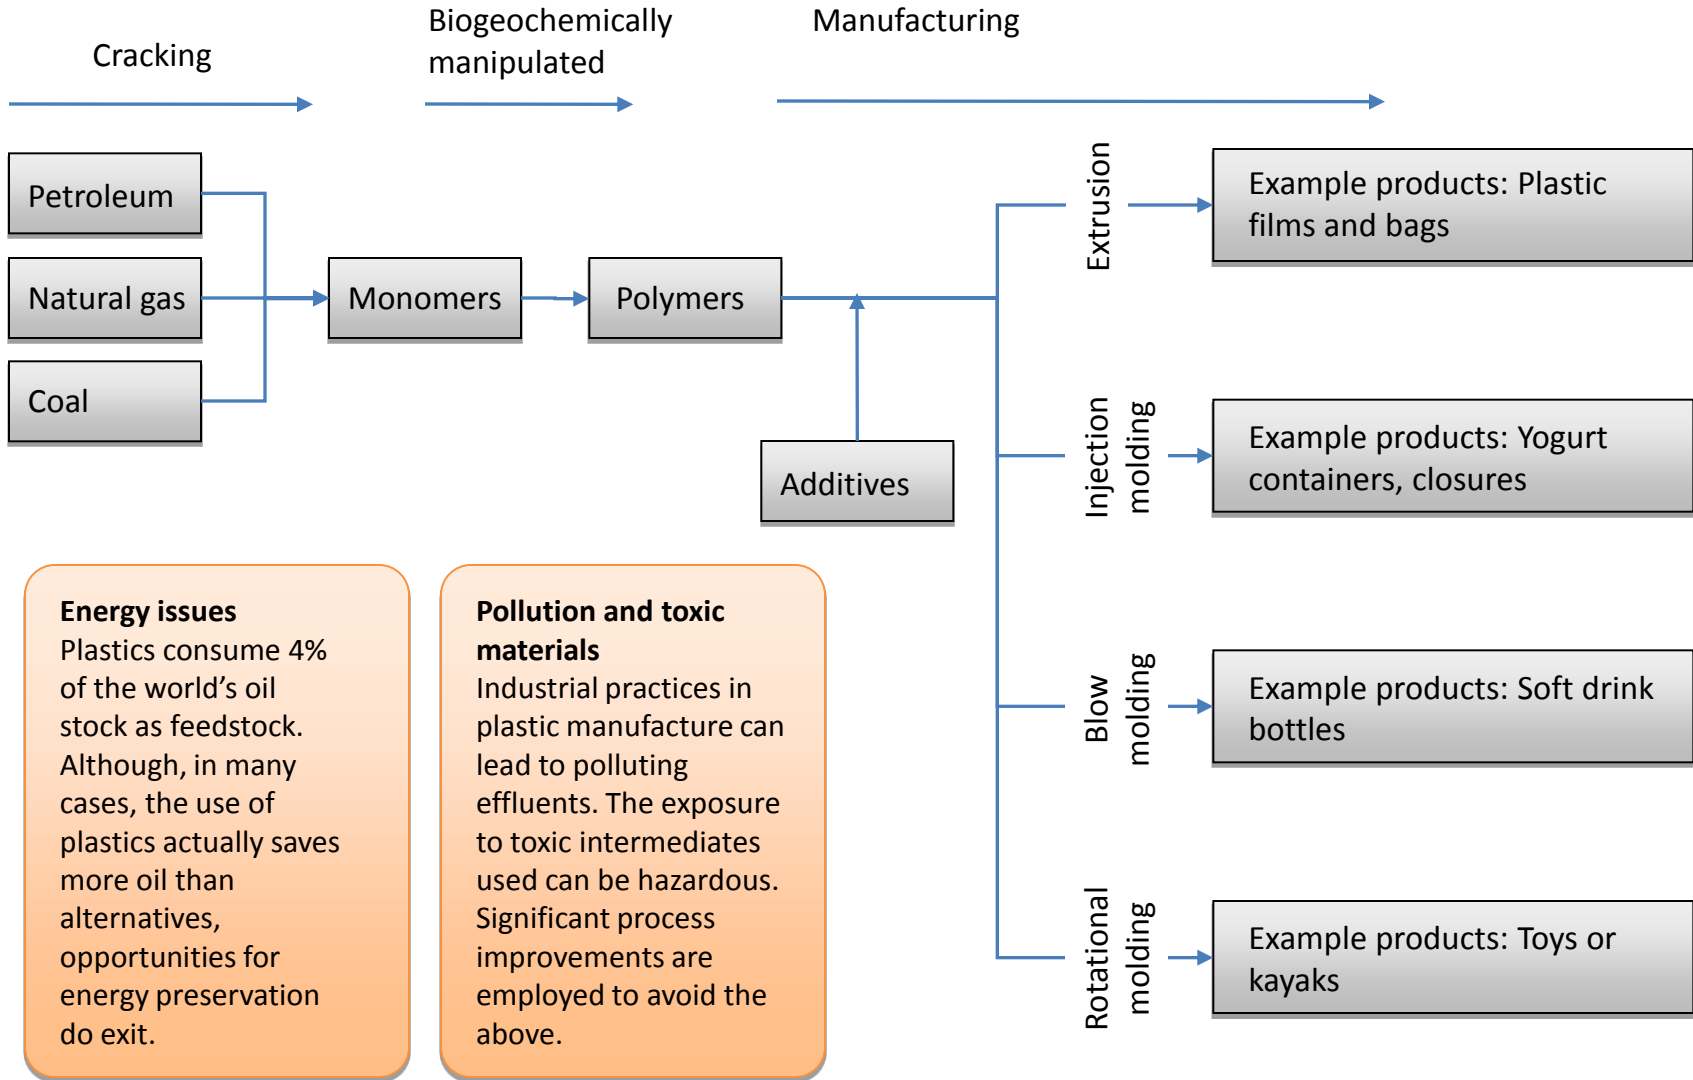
Cracking

Biogeochemically manipulated

Manufacturing

Petroleum

Natural gas

Coal

Monomers

Polymers

Additives

Extrusion

Example products: Plastic films and bags

Injection molding

Example products: Yogurt containers, closures

Blow molding

Example products: Soft drink bottles

Rotational molding

Example products: Toys or kayaks

**Energy issues**
Plastics consume 4% of the world's oil stock as feedstock. Although, in many cases, the use of plastics actually saves more oil than alternatives, opportunities for energy preservation do exit.

**Pollution and toxic materials**
Industrial practices in plastic manufacture can lead to polluting effluents. The exposure to toxic intermediates used can be hazardous. Significant process improvements are employed to avoid the above.